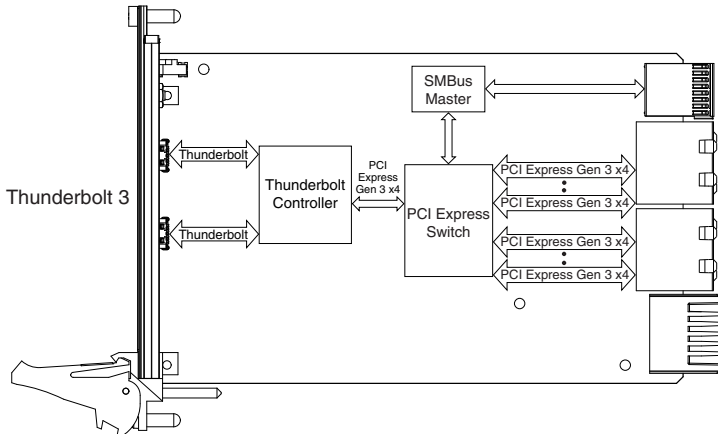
Thunderbolt 3

Thunderbolt

Thunderbolt

Thunderbolt Controller

PCI Express Gen 3 x4

SMBus Master

PCI Express Switch

PCI Express Gen 3 x4

PCI Express Gen 3 x4

PCI Express Gen 3 x4

PCI Express Gen 3 x4